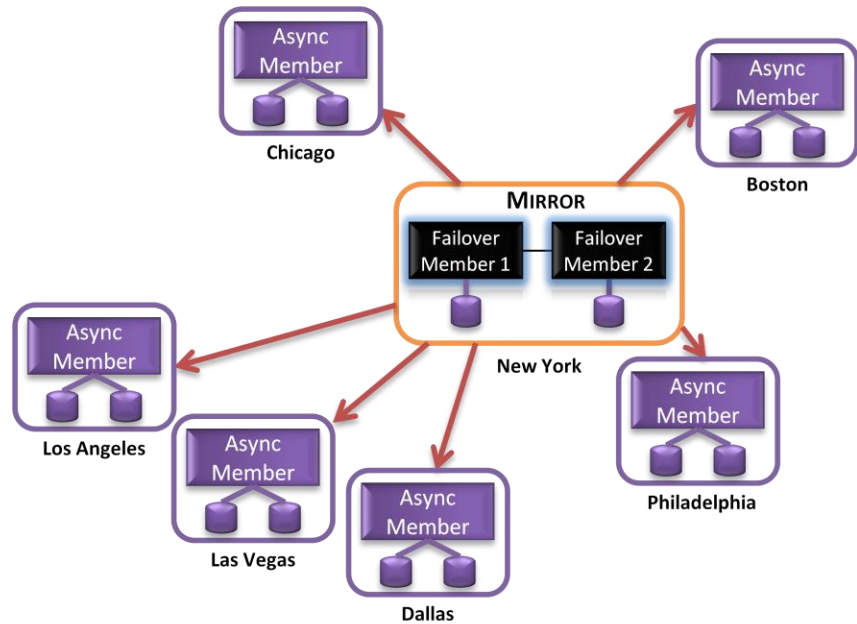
Async Member

Chicago

Async Member

Boston

MIRROR

Failover Member 1

Failover Member 2

New York

Async Member

Los Angeles

Async Member

Las Vegas

Async Member

Dallas

Async Member

Philadelphia